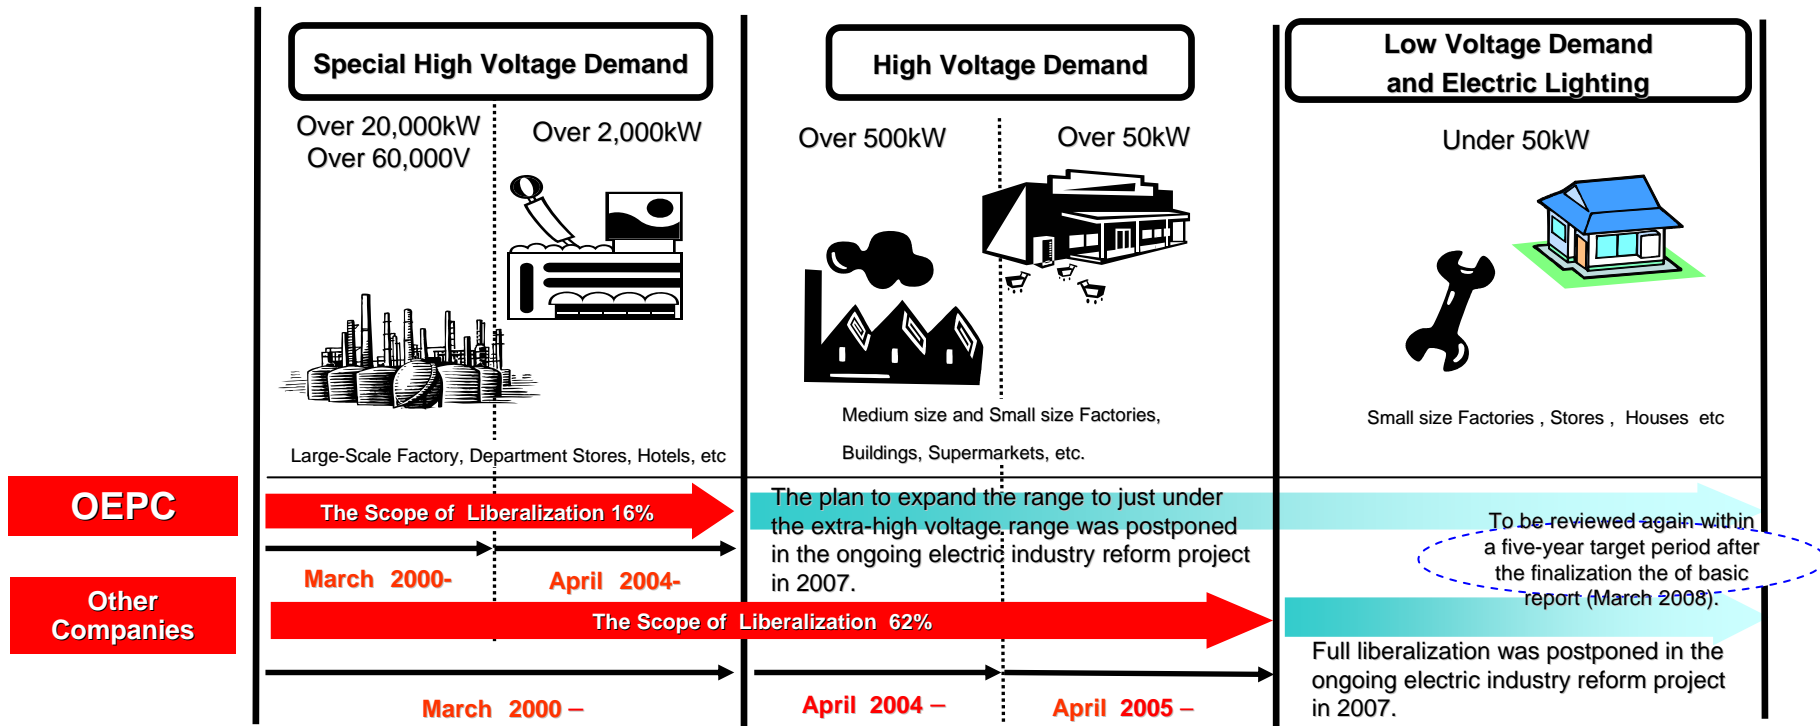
Special High Voltage Demand

Over 20,000kW
Over 60,000V

Over 2,000kW

Large-Scale Factory, Department Stores, Hotels, etc

High Voltage Demand

Over 500kW

Over 50kW

Medium size and Small size Factories,

Buildings, Supermarkets, etc.

Low Voltage Demand and Electric Lighting

Under 50kW

Small size Factories , Stores , Houses etc

OEPC

The Scope of Liberalization 16%

March 2000-

April 2004-

The plan to expand the range to just under the extra-high voltage range was postponed in the ongoing electric industry reform project in 2007.

To be reviewed again within a five-year target period after the finalization the of basic report (March 2008).

Other Companies

The Scope of Liberalization 62%

Full liberalization was postponed in the ongoing electric industry reform project in 2007.

March 2000 –

April 2004 –

April 2005 –